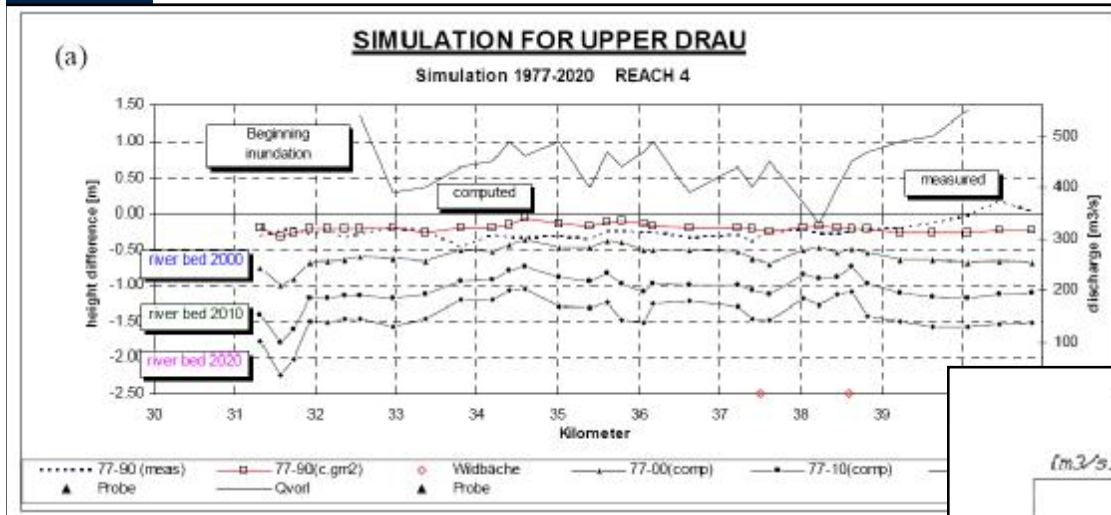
(a)

SIMULATION FOR UPPER DRAU

Simulation 1977-2020 REACH 4

Beginning inundation

computed

measured

river bed 2000

river bed 2010

river bed 2020

height difference [m]

1.50
1.00
0.50
0.00
-0.50
-1.00
-1.50
-2.00
-2.50

discharge [m3/s]

500
400
300
200
100

30 31 32 33 34 35 36 37 38 39

Kilometer

77-90 (meas) 77-90(c.grn2) Wildbäche 77-00(comp) 77-10(comp)
Probe Qvorl Probe

[m3/s]